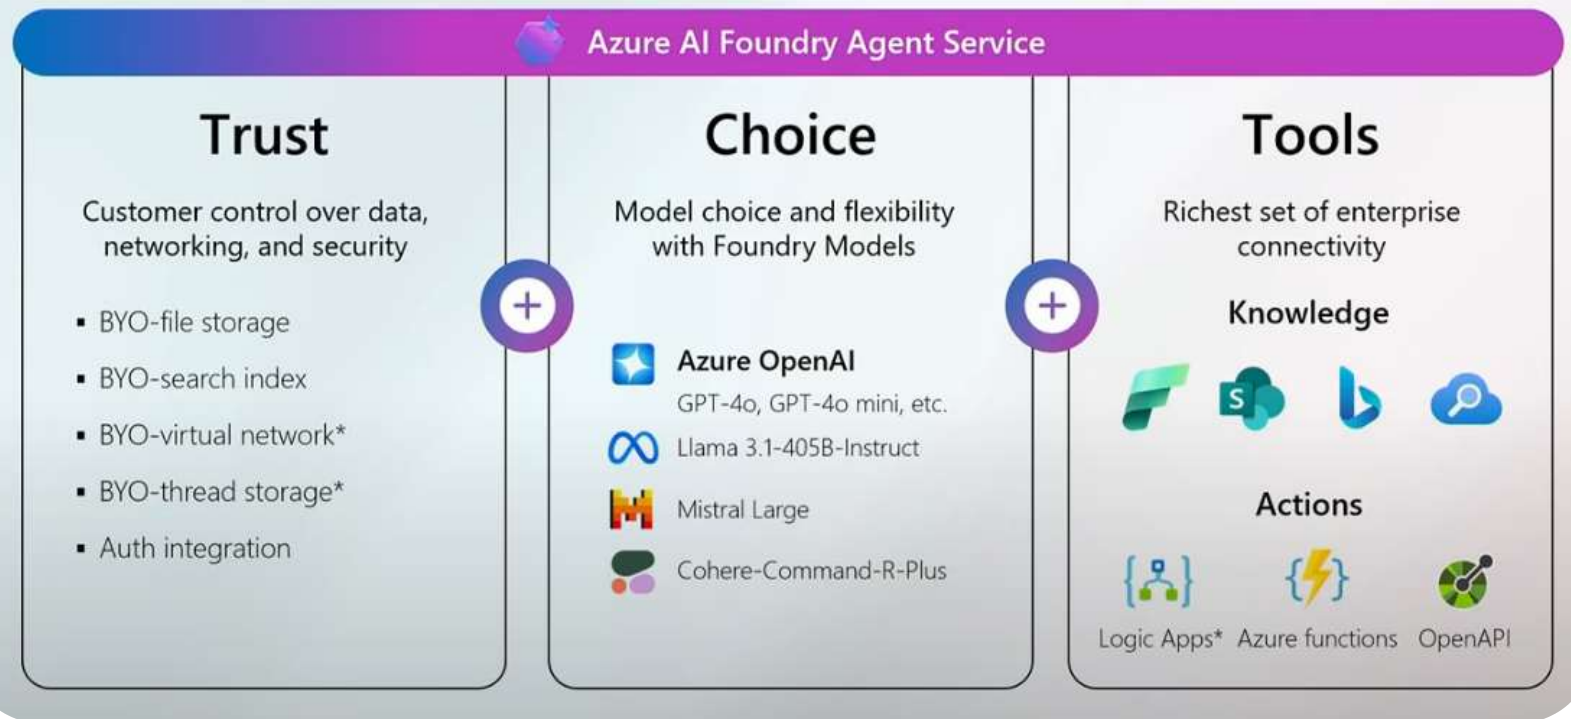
Azure AI Foundry Agent Service

Trust

Customer control over data, networking, and security

- BYO-file storage
- BYO-search index
- BYO-virtual network*
- BYO-thread storage*
- Auth integration

Choice

Model choice and flexibility with Foundry Models

Azure OpenAI
GPT-4o, GPT-4o mini, etc.

Llama 3.1-405B-Instruct

Mistral Large

Cohere-Command-R-Plus

Tools

Richest set of enterprise connectivity

Knowledge

Actions

Logic Apps* Azure functions OpenAPI